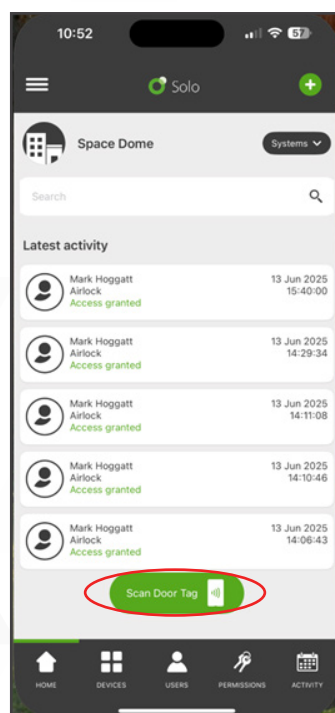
10:52

57

Solo

Space Dome

Systems

Search

Latest activity

Mark Hoggatt
Airlock
Access granted
13 Jun 2025
15:40:00

Mark Hoggatt
Airlock
Access granted
13 Jun 2025
14:29:34

Mark Hoggatt
Airlock
Access granted
13 Jun 2025
14:11:08

Mark Hoggatt
Airlock
Access granted
13 Jun 2025
14:10:46

Mark Hoggatt
Airlock
Access granted
13 Jun 2025
14:06:43

Scan Door Tag

HOME
DEVICES
USERS
PERMISSIONS
ACTIVITY